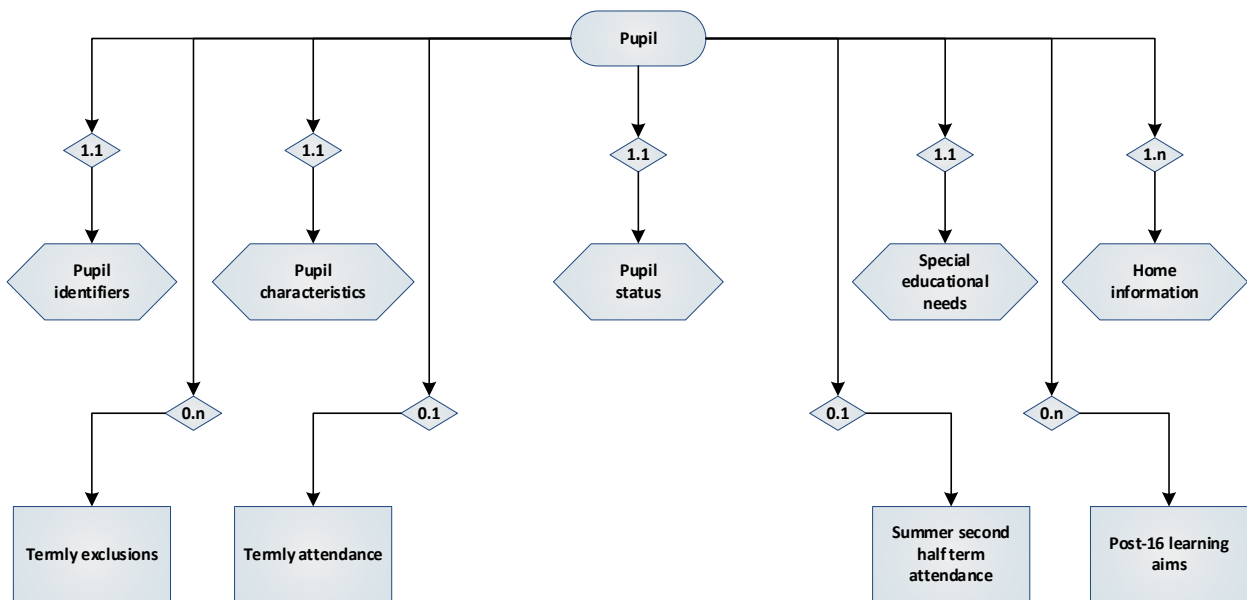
Pupil

1.1

Pupil identifiers

1.1

Pupil characteristics

1.1

Pupil status

1.1

Special educational needs

1.n

Home information

0.n

Termly exclusions

0.1

Termly attendance

0.1

Summer second half term attendance

0.n

Post-16 learning aims